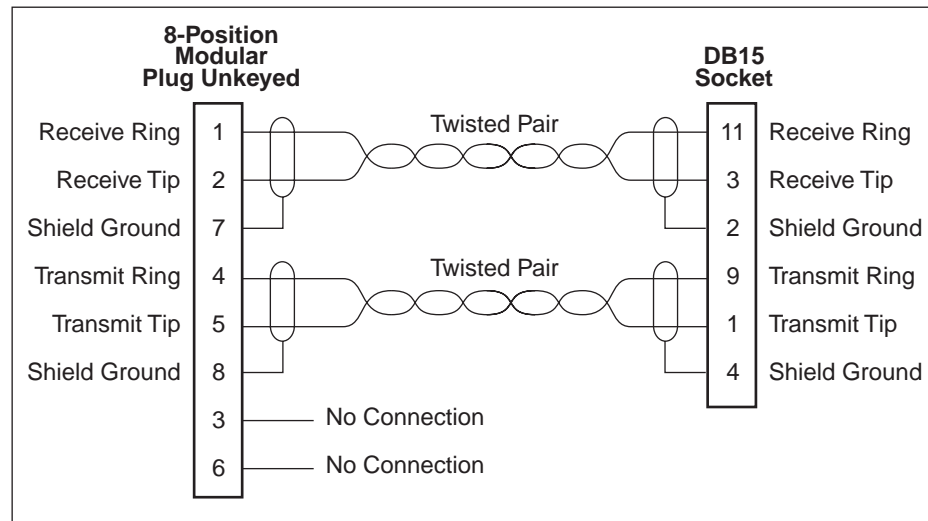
8-Position Modular Plug Unkeyed

DB15 Socket

Receive Ring 1
Receive Tip 2
Shield Ground 7
Transmit Ring 4
Transmit Tip 5
Shield Ground 8
3 No Connection
6 No Connection

Twisted Pair

Twisted Pair

11 Receive Ring
3 Receive Tip
2 Shield Ground
9 Transmit Ring
1 Transmit Tip
4 Shield Ground